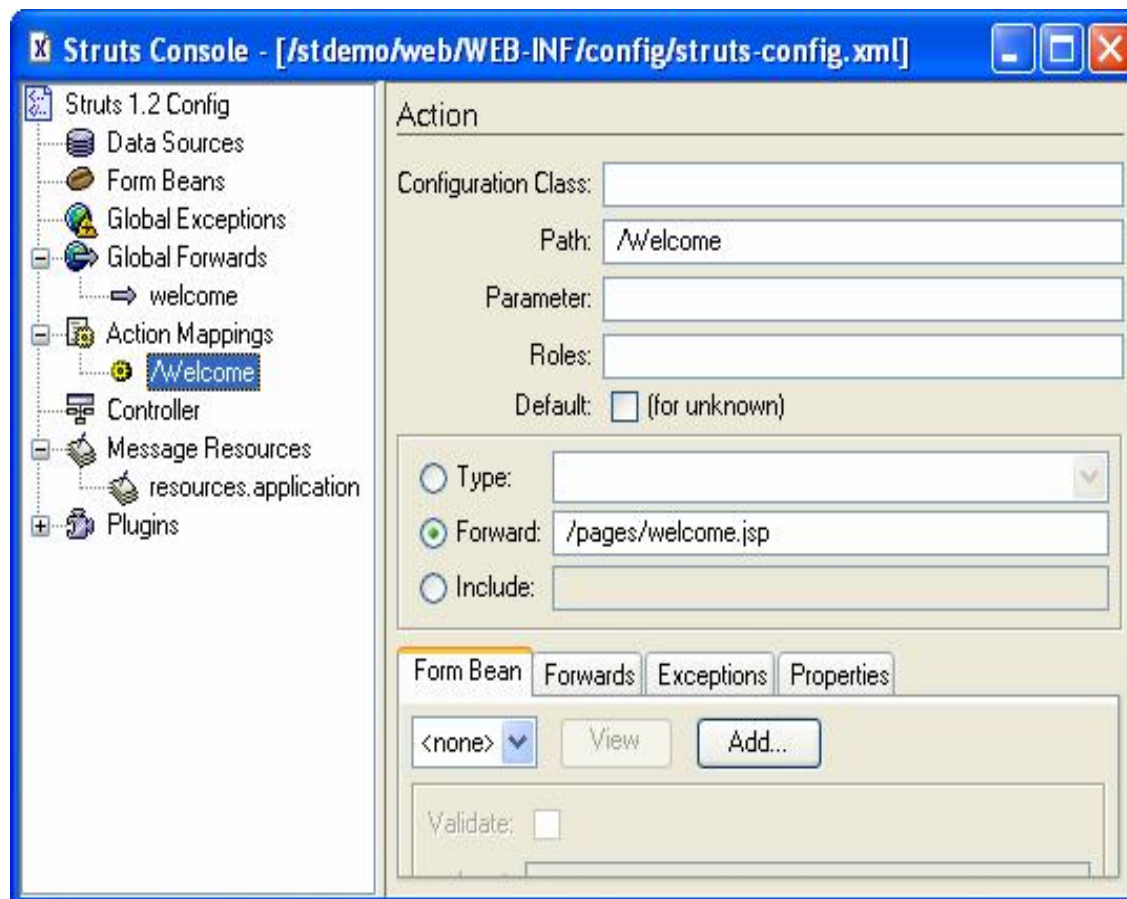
Struts Console - [/stdemo/web/WEB-INF/config/struts-config.xml]

Struts 1.2 Config
Data Sources
Form Beans
Global Exceptions
Global Forwards
welcome
Action Mappings
/Welcome
Controller
Message Resources
resources.application
Plugins

Action

Configuration Class:
Path: /Welcome
Parameter:
Roles:
Default: (for unknown)

Type:
Forward: /pages/welcome.jsp
Include:

Form Bean
Forwards
Exceptions
Properties

<none>
View
Add...

Validate: